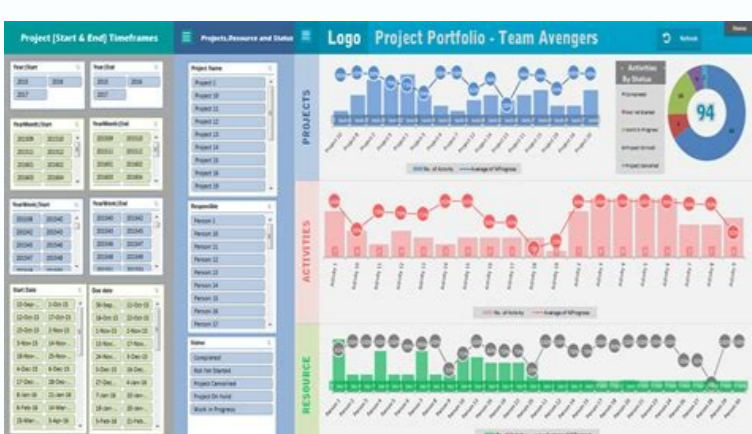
Project [Start & End] Timeframes

Projects,Resource and Status

Logo

Project Portfolio - Team Avengers

Refresh

Home

Year|Start

2015

2016

2017

Year|End

YearMonth|Start

201509

201510

201511

201512

YearMonth|End

YearWeek|Start

YearWeek|End

Start Date

Due date

Project Name

Project 1

Project 10

Project 11

Project 12

Project 13

Project 14

Project 15

Project 16

Project 18

Responsible

Person 1

Person 10

Person 11

Person 12

Person 13

Person 14

Person 15

Person 16

Person 17

Status

Completed

Not Yet Started

Project Cancelled

Project On Hold

Work in Progress

PROJECTS

ACTIVITIES

RESOURCE

Activities By Status

94

No. of Activity

Average of %Progress